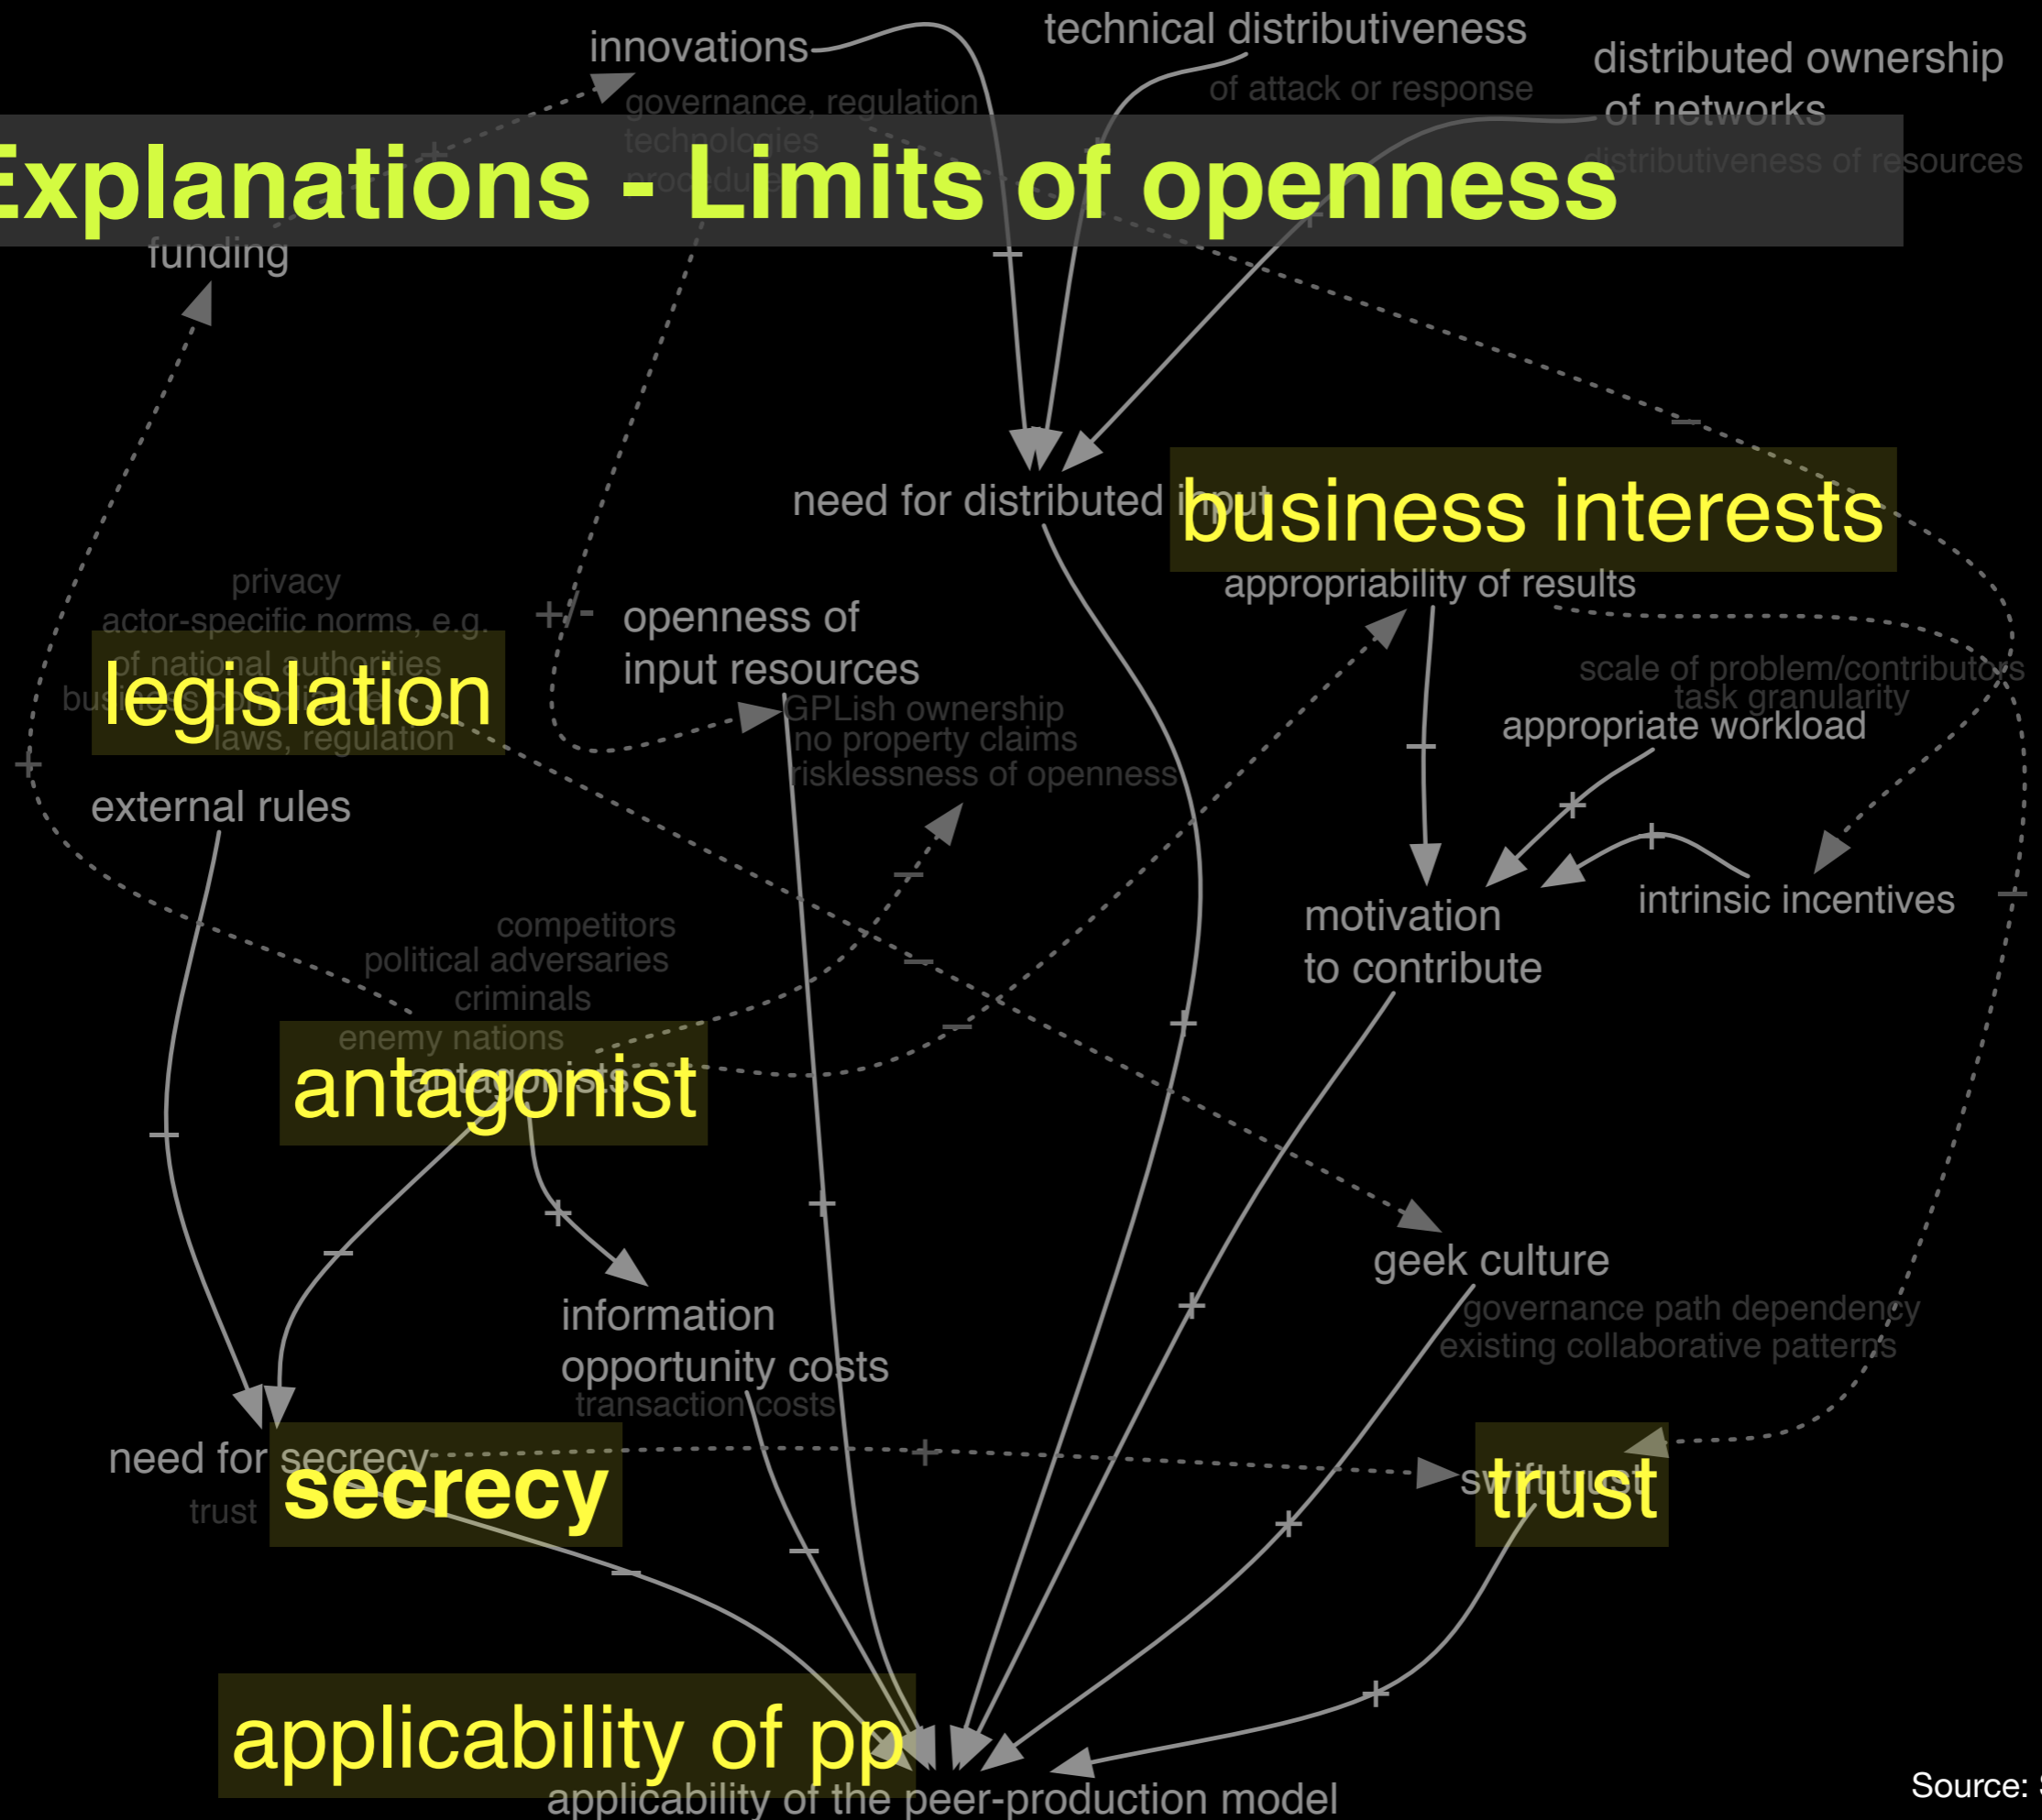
innovations
technical distributiveness
of attack or response
distributed ownership
of networks
governance, regulation
technologies
procedures
distributiveness of resources
Explanations - Limits of openness
funding
need for distributed input
business interests
appropriability of results
privacy
actor-specific norms, e.g.
of national authorities
legislation
business practices
laws, regulation
+/-
openness of
input resources
GPLish ownership
no property claims
risklessness of openness
scale of problem/contributors
task granularity
appropriate workload
external rules
motivation
to contribute
intrinsic incentives
competitors
political adversaries
criminals
enemy nations
antagonist
antagonists
information
opportunity costs
transaction costs
geek culture
governance path dependency
existing collaborative patterns
need for secrecy
secrecy
trust
swift trust
trust
applicability of pp
applicability of the peer-production model
Source: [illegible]